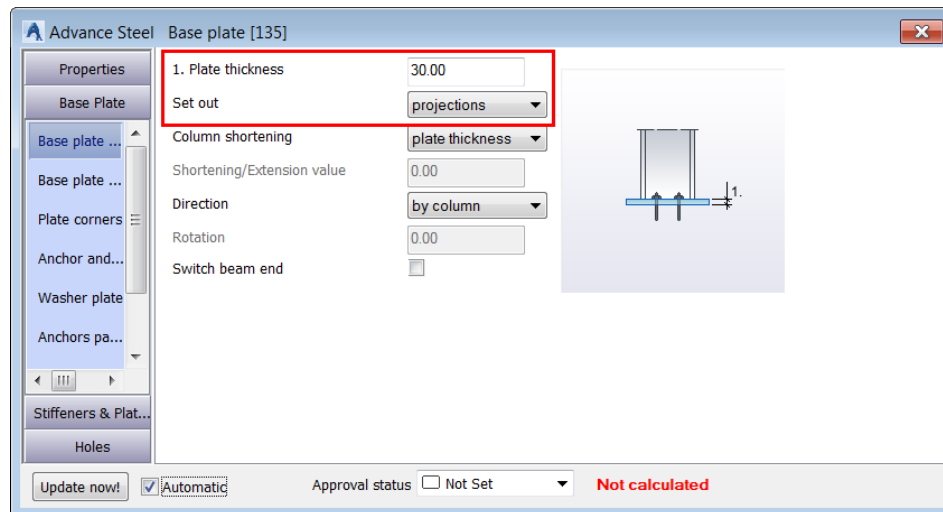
Advance Steel Base plate [135]

Properties
Base Plate
Base plate ...
Base plate ...
Plate corners
Anchor and...
Washer plate
Anchors pa...
Stiffeners & Plat...
Holes

1. Plate thickness 30.00
Set out projections
Column shortening plate thickness
Shortening/Extension value 0.00
Direction by column
Rotation 0.00
Switch beam end

1.

Update now! Automatic Approval status Not Set Not calculated